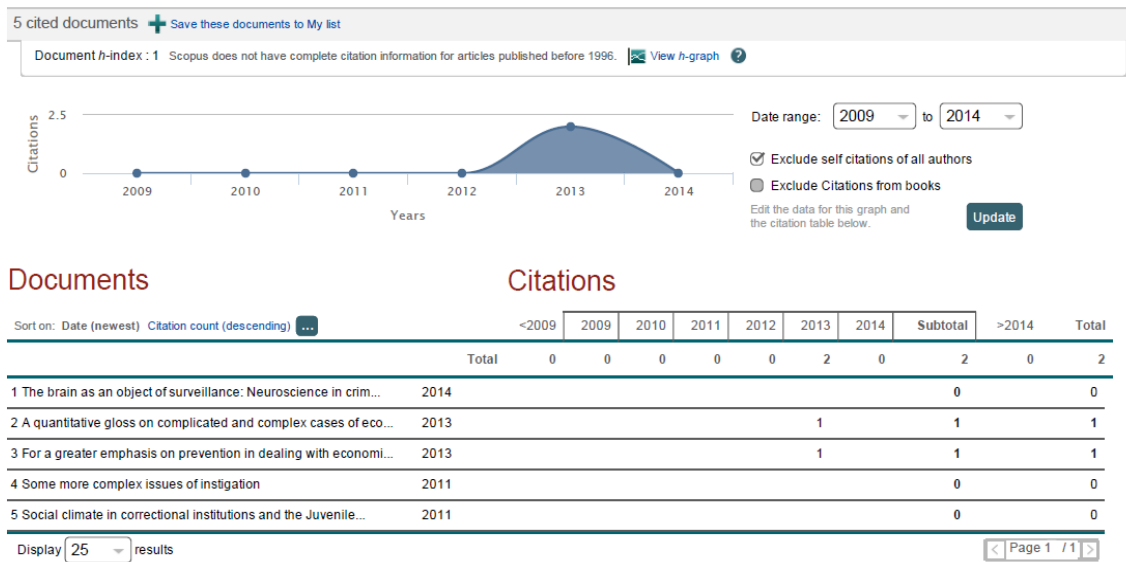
5 cited documents Save these documents to My list

Document *h*-index : 1 Scopus does not have complete citation information for articles published before 1996. View *h*-graph ?

2.5
Citations
0
2009 2010 2011 2012 2013 2014
Years

Date range: 2009 to 2014
Exclude self citations of all authors
Exclude Citations from books
Edit the data for this graph and the citation table below.
Update

Documents

Citations

Sort on: Date (newest) Citation count (descending) ...

| | | <2009 | 2009 | 2010 | 2011 | 2012 | 2013 | 2014 | Subtotal | >2014 | Total |
|---|---|---|---|---|---|---|---|---|---|---|---|
| Total | | 0 | 0 | 0 | 0 | 0 | 2 | 0 | 2 | 0 | 2 |
| 1 The brain as an object of surveillance: Neuroscience in crim... | 2014 | | | | | | | | 0 | | 0 |
| 2 A quantitative gloss on complicated and complex cases of eco... | 2013 | | | | | | 1 | | 1 | | 1 |
| 3 For a greater emphasis on prevention in dealing with economi... | 2013 | | | | | | 1 | | 1 | | 1 |
| 4 Some more complex issues of instigation | 2011 | | | | | | | | 0 | | 0 |
| 5 Social climate in correctional institutions and the Juvenile... | 2011 | | | | | | | | 0 | | 0 |

Display 25 results

Page 1 / 1